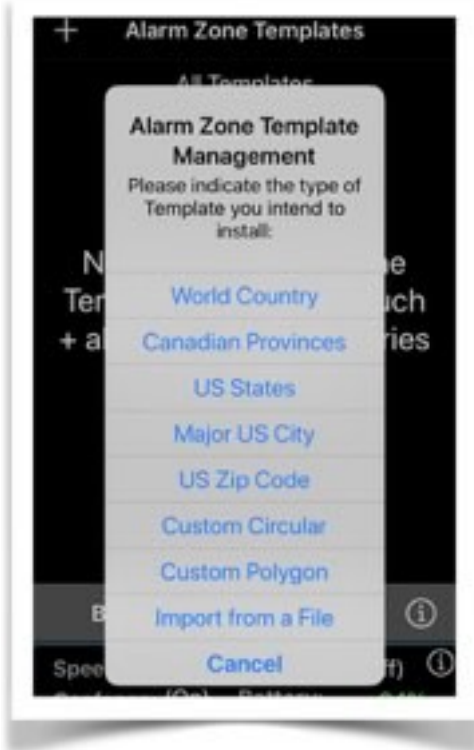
+ Alarm Zone Templates

All Templates

Alarm Zone Template Management

Please indicate the type of Template you intend to install:

N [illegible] e
Ter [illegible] uch
+ a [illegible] ries

World Country

Canadian Provinces

US States

Major US City

US Zip Code

Custom Circular

Custom Polygon

Import from a File

Cancel

B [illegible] ⓘ

Spee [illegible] ff) ⓘ

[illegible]